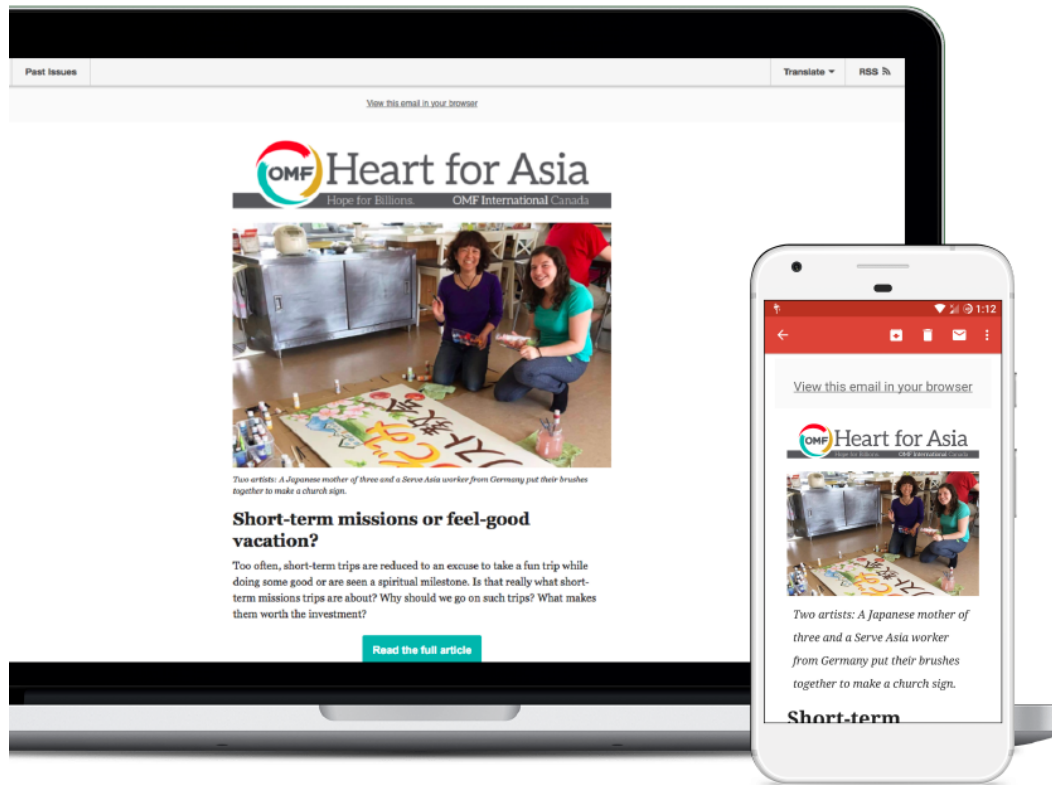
Past Issues

Translate ▾

RSS

View this email in your browser

OMF Heart for Asia

Hope for Billions. OMF International Canada

Two artists: A Japanese mother of three and a Serve Asia worker from Germany put their brushes together to make a church sign.

Short-term missions or feel-good vacation?

Too often, short-term trips are reduced to an excuse to take a fun trip while doing some good or are seen a spiritual milestone. Is that really what short-term missions trips are about? Why should we go on such trips? What makes them worth the investment?

Read the full article

1:12

View this email in your browser

OMF Heart for Asia

Hope for Billions. OMF International Canada

Two artists: A Japanese mother of three and a Serve Asia worker from Germany put their brushes together to make a church sign.

Short-term